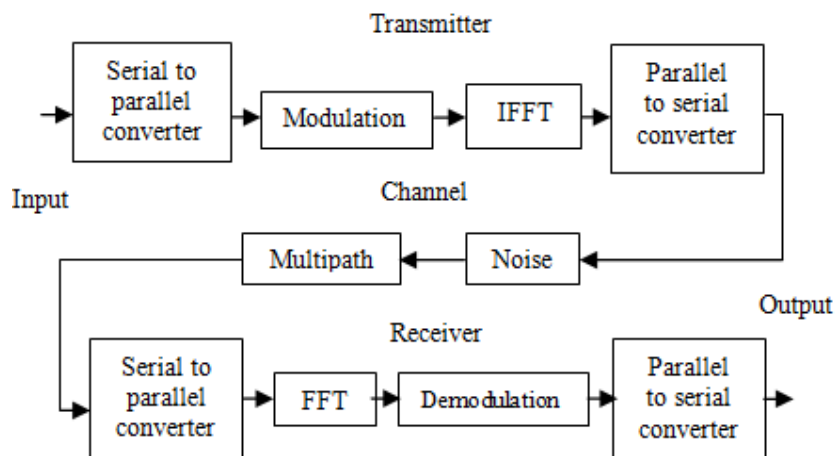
Transmitter

Serial to parallel converter

Modulation

IFFT

Parallel to serial converter

Input

Channel

Multipath

Noise

Output

Receiver

Serial to parallel converter

FFT

Demodulation

Parallel to serial converter